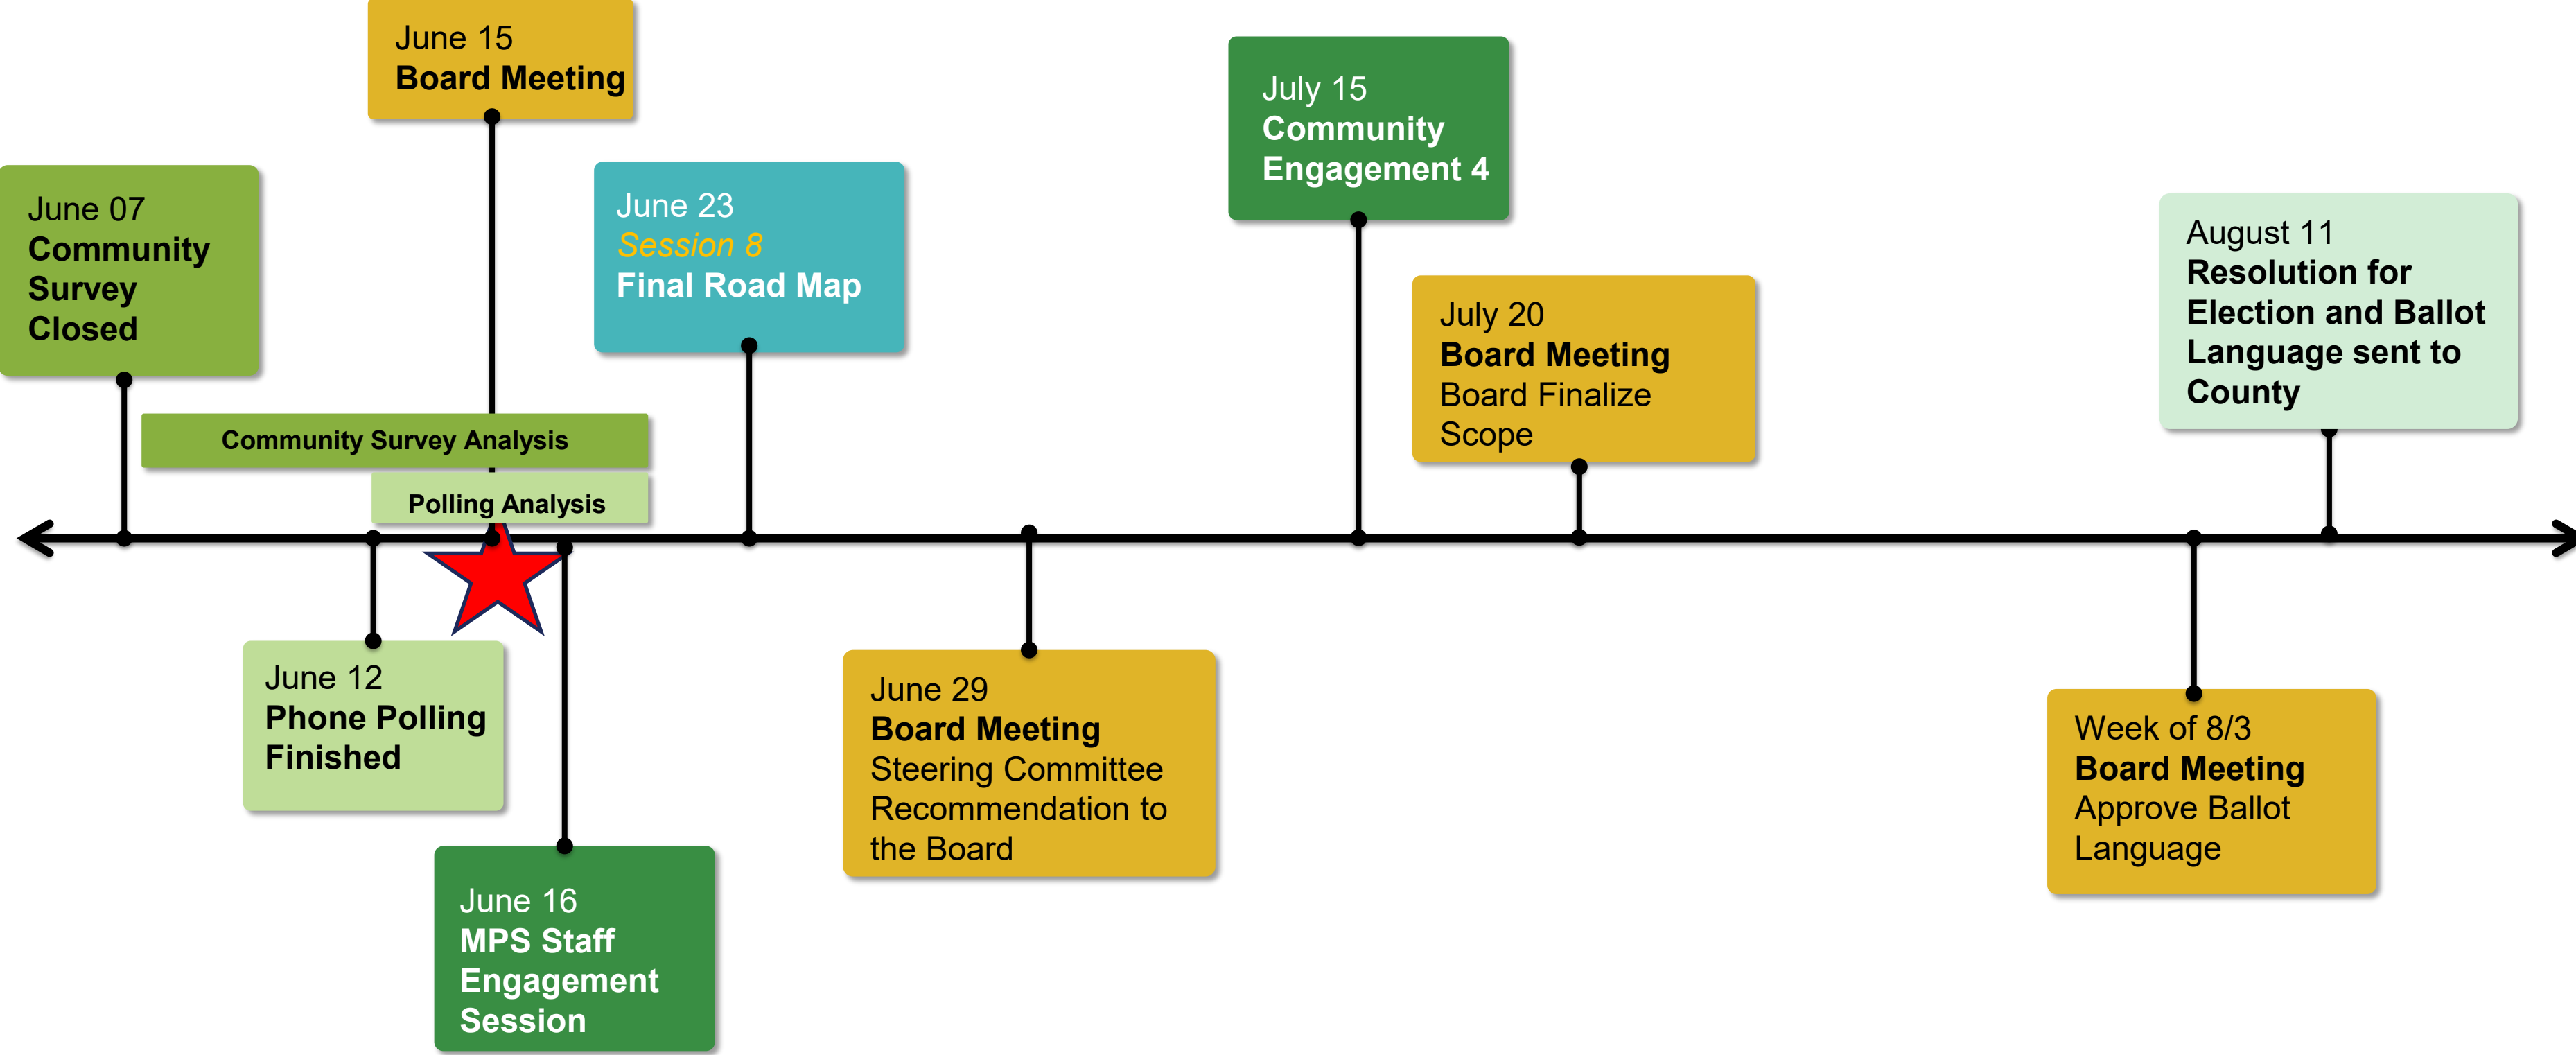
June 07
Community Survey Closed

June 15
Board Meeting

June 23
Session 8
Final Road Map

July 15
Community Engagement 4

July 20
Board Meeting
Board Finalize Scope

August 11
Resolution for Election and Ballot Language sent to County

Community Survey Analysis

Polling Analysis

June 12
Phone Polling Finished

June 16
MPS Staff Engagement Session

June 29
Board Meeting
Steering Committee Recommendation to the Board

Week of 8/3
Board Meeting
Approve Ballot Language